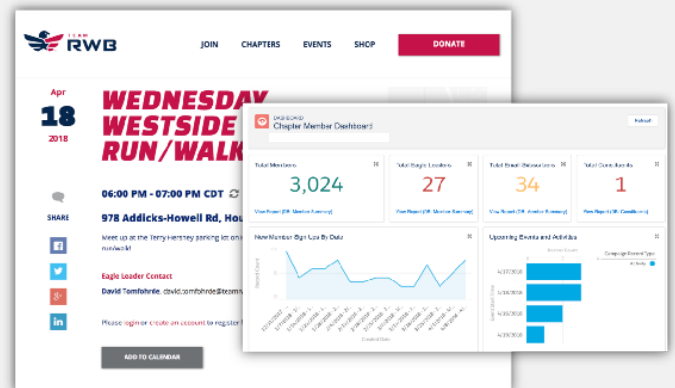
TEAM RWB

JOIN CHAPTERS EVENTS SHOP DONATE

Apr
18
2018

WEDNESDAY WESTSIDE RUN/WALK

SHARE

06:00 PM - 07:00 PM CDT

978 Addicks-Howell Rd, Hou

Meet up at the Terry Hershey parking lot on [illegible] run/walk!

Eagle Leader Contact

David Tomfohrde, david.tomfohrde@teamr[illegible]

Please login or create an account to register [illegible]

ADD TO CALENDAR

DASHBOARD
Chapter Member Dashboard

Refresh

Total Members
3,024
View Report (VR: Member Summary)

Total Eagle Leaders
27
View Report (VR: Member Summary)

Total Email Subscribers
34
View Report (VR: Member Summary)

Total Constituents
1
View Report (VR: Constituents)

New Member Sign Ups By Date
Record Count
Created Date

Upcoming Events and Activities
Campaign Record Type
Activity
4/20/2018
5/19/2018
4/27/2018
4/18/2018
4/21/2018
Start Date